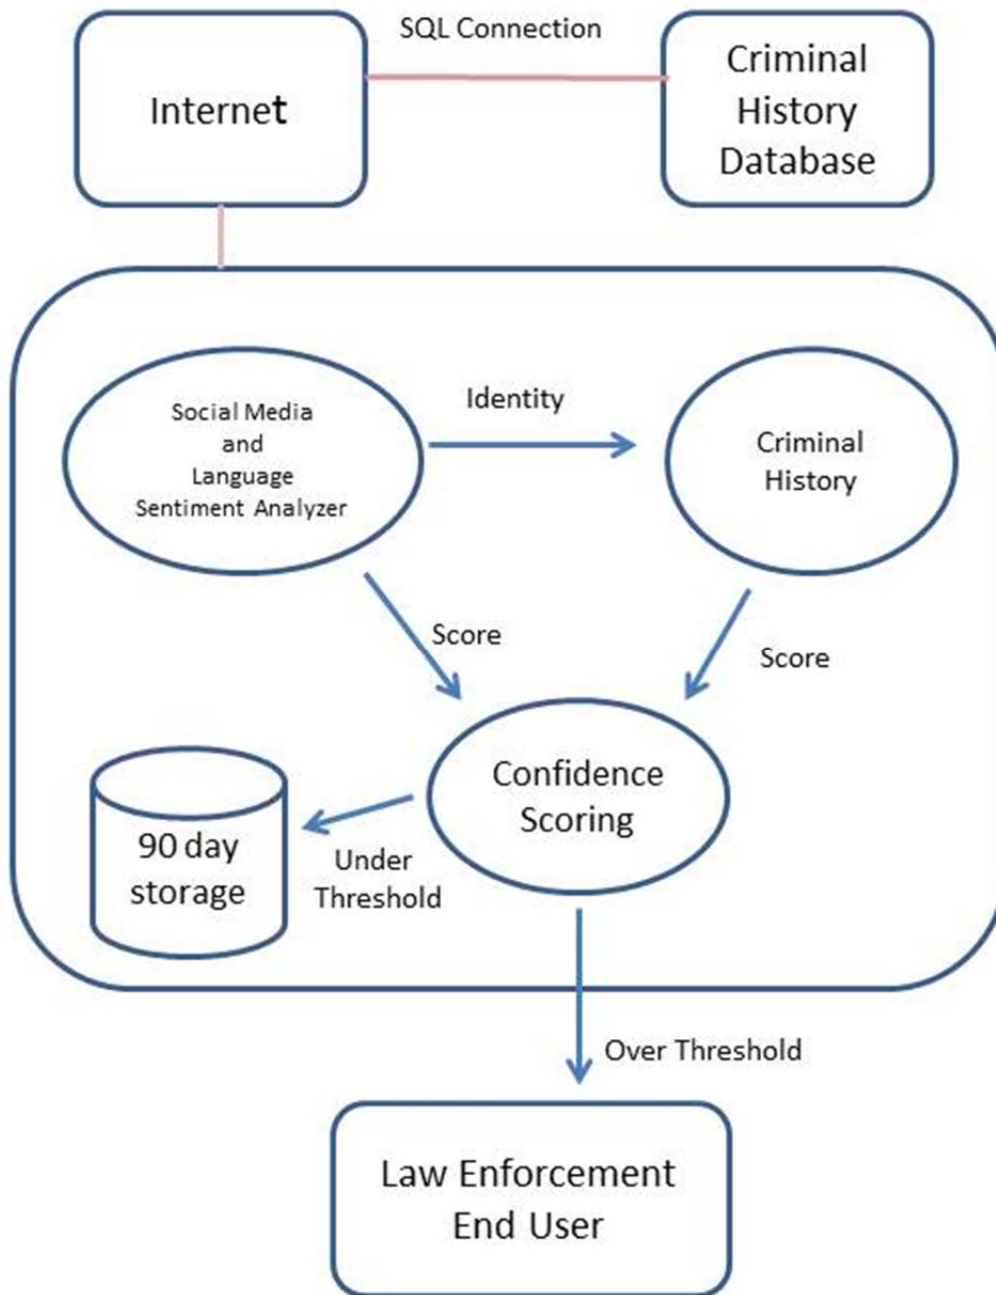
Internet

SQL Connection

Criminal History Database

Social Media and Language Sentiment Analyzer

Identity

Criminal History

Score

Score

Confidence Scoring

90 day storage

Under Threshold

Over Threshold

Law Enforcement End User